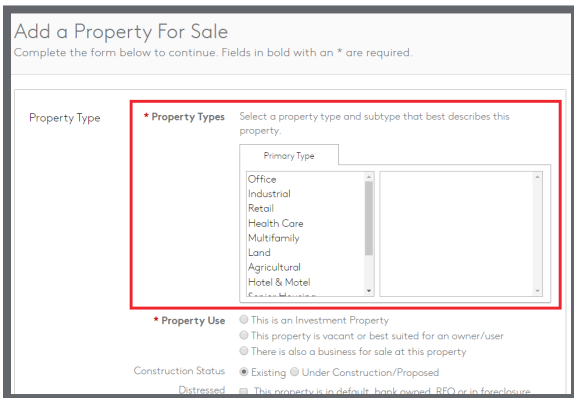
Add a Property For Sale

Complete the form below to continue. Fields in bold with an * are required.

Property Type

* Property Types

Select a property type and subtype that best describes this property.

Primary Type

Office
Industrial
Retail
Health Care
Multifamily
Land
Agricultural
Hotel & Motel
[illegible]

* Property Use

This is an Investment Property

This property is vacant or best suited for an owner/user

There is also a business for sale at this property

Construction Status

Existing

Under Construction/Proposed

Distressed

This property is in default, bank owned, REO or in foreclosure